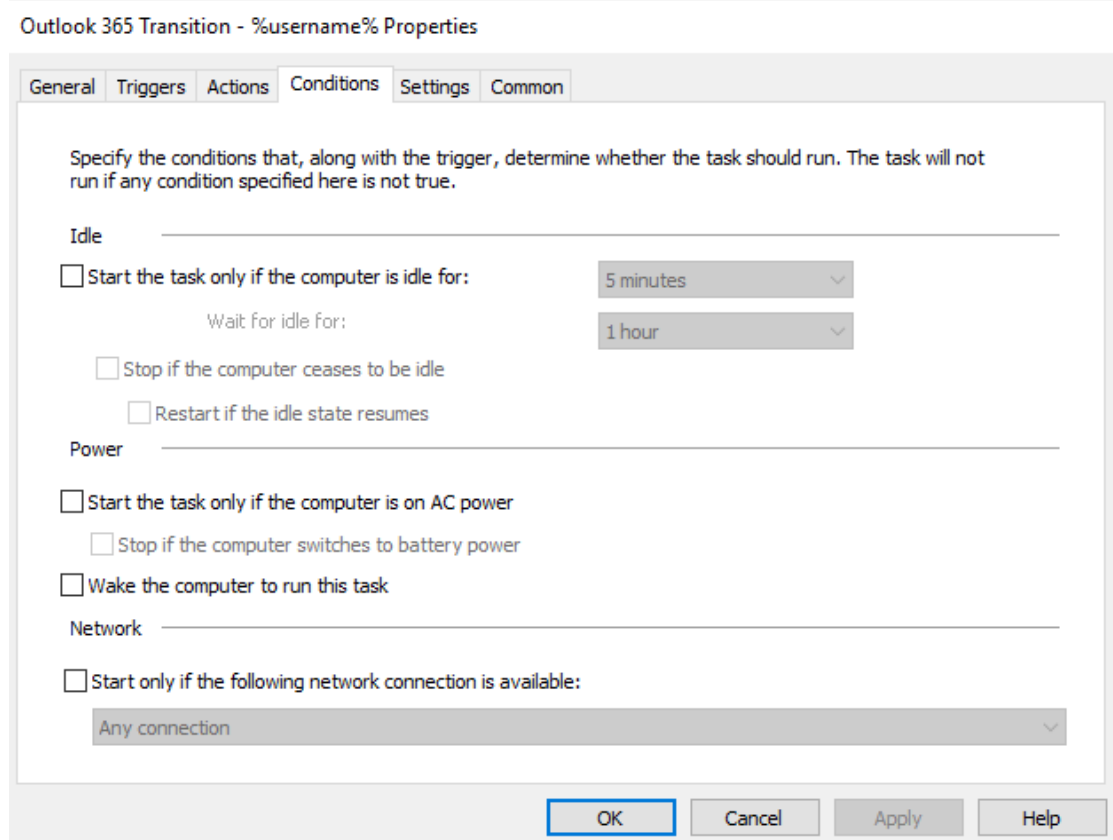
Outlook 365 Transition - %username% Properties

General Triggers Actions Conditions Settings Common

Specify the conditions that, along with the trigger, determine whether the task should run. The task will not run if any condition specified here is not true.

Idle

Start the task only if the computer is idle for: 5 minutes

Wait for idle for: 1 hour

Stop if the computer ceases to be idle

Restart if the idle state resumes

Power

Start the task only if the computer is on AC power

Stop if the computer switches to battery power

Wake the computer to run this task

Network

Start only if the following network connection is available:

Any connection

OK Cancel Apply Help